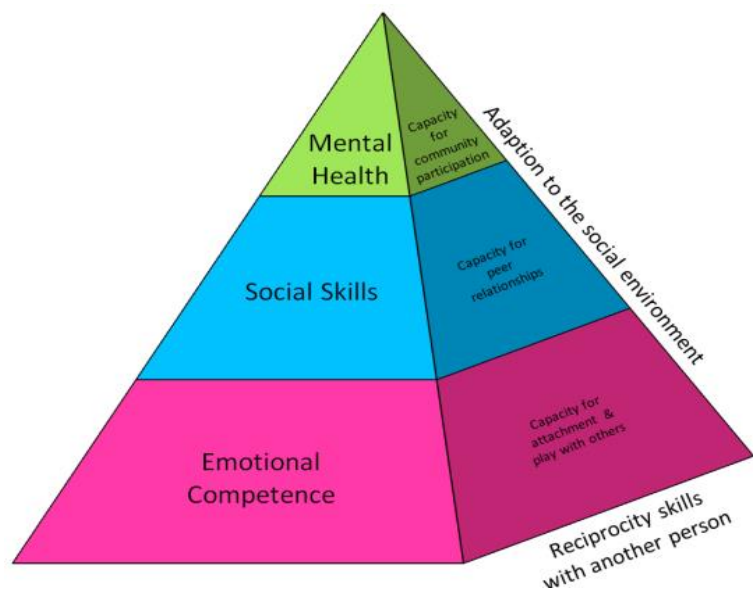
Mental Health

Capacity for community participation

Social Skills

Capacity for peer relationships

Emotional Competence

Capacity for attachment & play with others

Adaption to the social environment

Reciprocity skills with another person